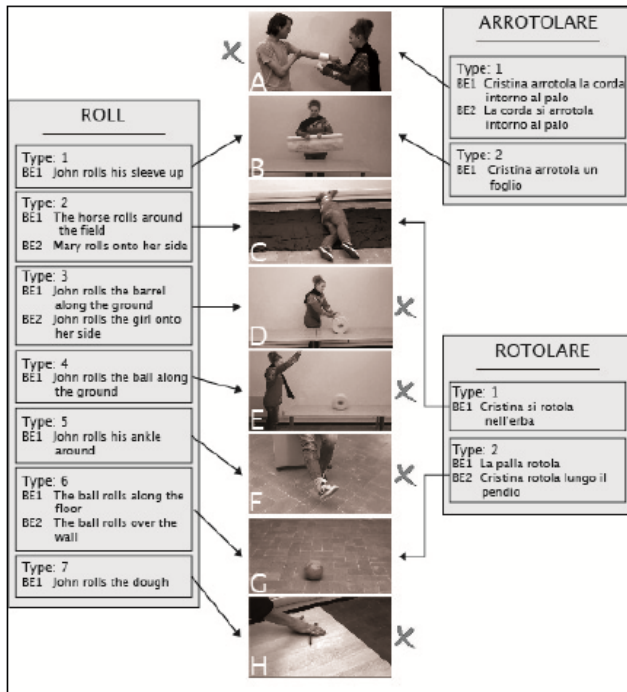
ROLL

Type: 1
BE1 John rolls his sleeve up

Type: 2
BE1 The horse rolls around the field
BE2 Mary rolls onto her side

Type: 3
BE1 John rolls the barrel along the ground
BE2 John rolls the girl onto her side

Type: 4
BE1 John rolls the ball along the ground

Type: 5
BE1 John rolls his ankle around

Type: 6
BE1 The ball rolls along the floor
BE2 The ball rolls over the wall

Type: 7
BE1 John rolls the dough

X A
B
C
X D
X E
X F
G
X H

ARROTOLARE

Type: 1
BE1 Cristina arrotola la corda intorno al palo
BE2 La corda si arrotola intorno al palo

Type: 2
BE1 Cristina arrotola un foglio

ROTOLARE

Type: 1
BE1 Cristina si rotola nell'erba

Type: 2
BE1 La palla rotola
BE2 Cristina rotola lungo il pendio